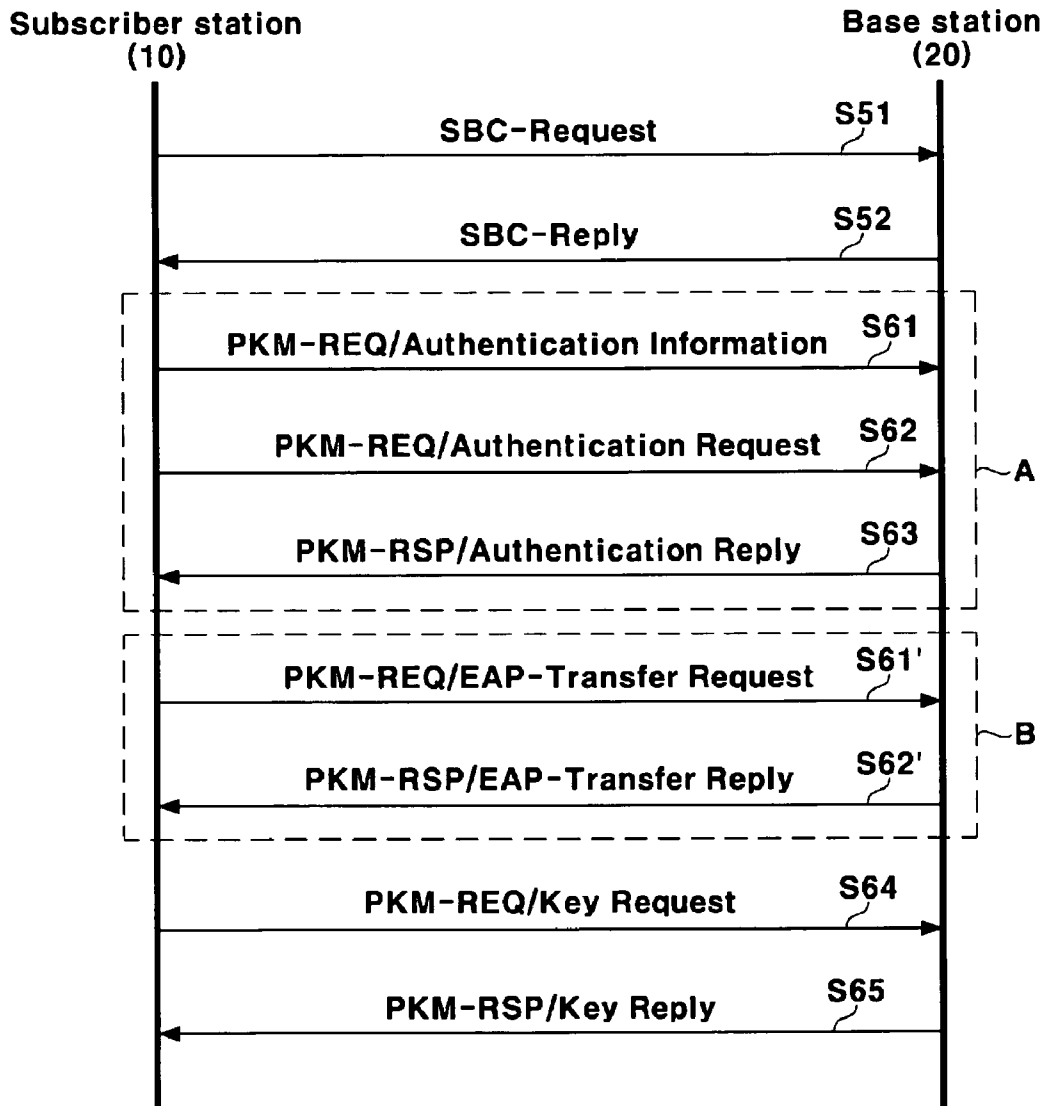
Subscriber station (10)

Base station (20)

SBC-Request

S51

SBC-Reply

S52

PKM-REQ/Authentication Information

S61

PKM-REQ/Authentication Request

S62

A

PKM-RSP/Authentication Reply

S63

PKM-REQ/EAP-Transfer Request

S61'

B

PKM-RSP/EAP-Transfer Reply

S62'

PKM-REQ/Key Request

S64

PKM-RSP/Key Reply

S65